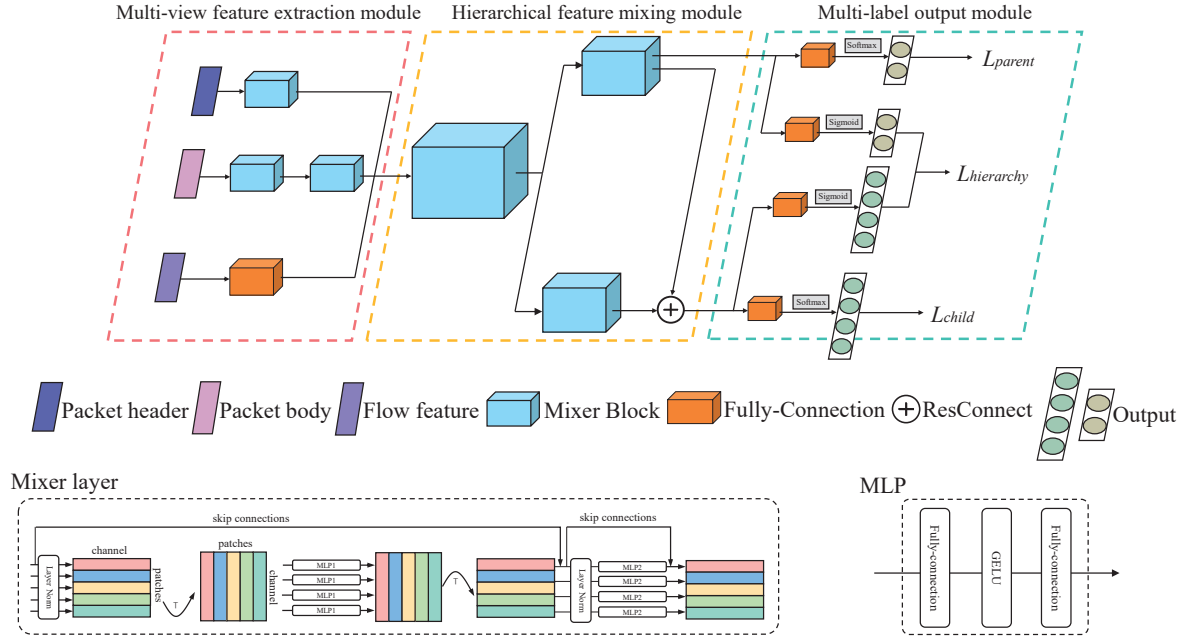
Multi-view feature extraction module

Hierarchical feature mixing module

Multi-label output module

Softmax

$L_{parent}$

Sigmoid

$L_{hierarchy}$

Sigmoid

Softmax

$L_{child}$

Packet header

Packet body

Flow feature

Mixer Block

Fully-Connection

ResConnect

Output

Mixer layer

skip connections

skip connections

Layer Norm

channel

patches

T

patches

channel

MLP1

MLP1

MLP1

MLP1

T

Layer Norm

MLP2

MLP2

MLP2

MLP2

MLP

Fully-connection

GELU

Fully-connection